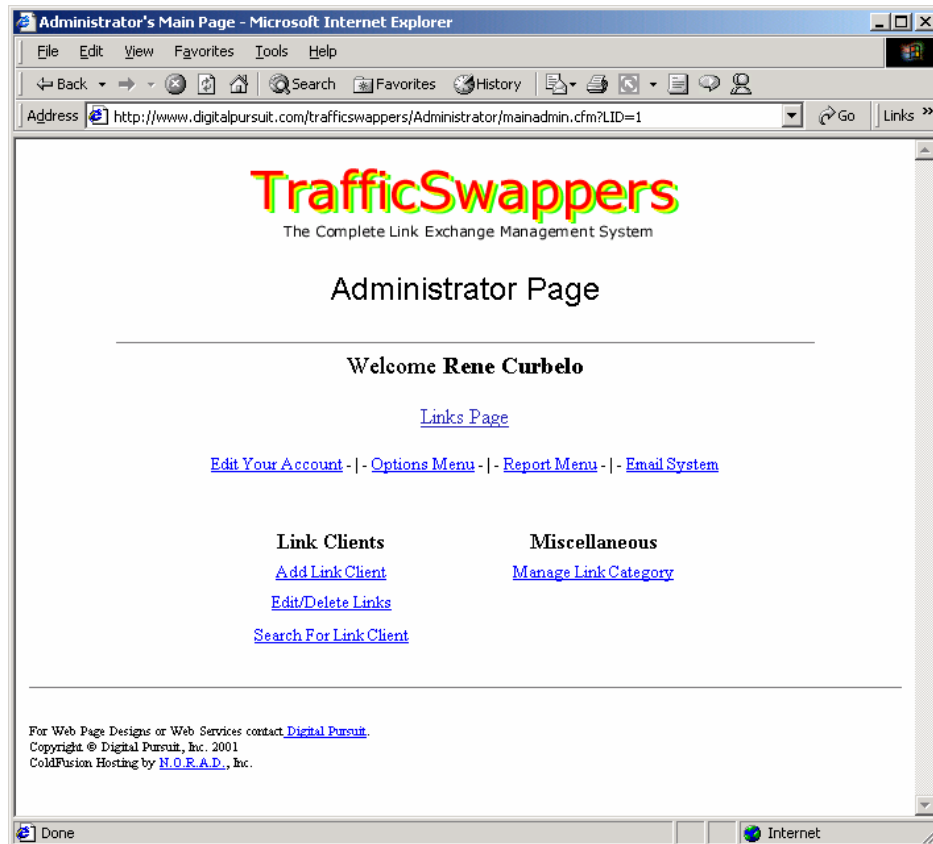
Administrator's Main Page - Microsoft Internet Explorer

File Edit View Favorites Tools Help

Back Search Favorites History

Address http://www.digitalpursuit.com/trafficswappers/Administrator/mainadmin.cfm?LID=1 Go Links

TrafficSwappers
The Complete Link Exchange Management System

Administrator Page

Welcome **Rene Curbelo**

Links Page

Edit Your Account - | - Options Menu - | - Report Menu - | - Email System

**Link Clients**
Add Link Client
Edit/Delete Links
Search For Link Client

**Miscellaneous**
Manage Link Category

For Web Page Designs or Web Services contact Digital Pursuit.
Copyright © Digital Pursuit, Inc. 2001
ColdFusion Hosting by N.O.R.A.D., Inc.

Done Internet